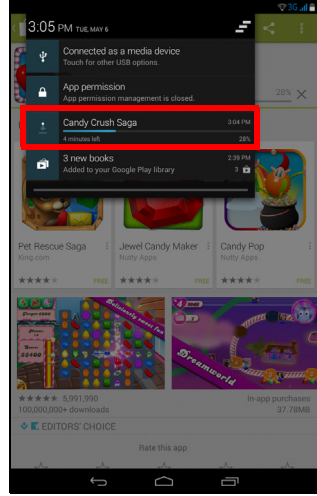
3:05 PM TUE, MAY 6

Connected as a media device
Touch for other USB options.

App permission
App permission management is closed.

Candy Crush Saga 3:04 PM
4 minutes left 28%

3 new books 2:39 PM
Added to your Google Play library 3

28%

Pet Rescue Saga
King.com
FREE

Jewel Candy Maker
Nutty Apps
FREE

Candy Pop
Nutty Apps
FREE

Dreamworld

★★★★★ 5,991,990
100,000,000+ downloads

In-app purchases
37.78MB

EDITORS' CHOICE

Rate this app